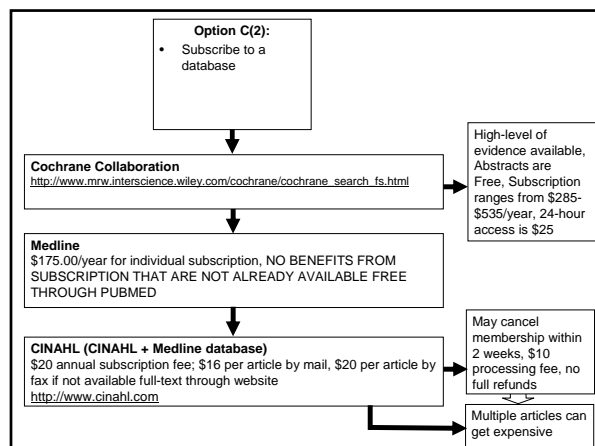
**Option C(2):**
• Subscribe to a database

**Cochrane Collaboration**
http://www.mrw.interscience.wiley.com/cochrane/cochrane_search_fs.html

High-level of evidence available, Abstracts are Free, Subscription ranges from \$285-\$535/year, 24-hour access is \$25

**Medline**
\$175.00/year for individual subscription, NO BENEFITS FROM SUBSCRIPTION THAT ARE NOT ALREADY AVAILABLE FREE THROUGH PUBMED

**CINAHL (CINAHL + Medline database)**
\$20 annual subscription fee; \$16 per article by mail, \$20 per article by fax if not available full-text through website
http://www.cinahl.com

May cancel membership within 2 weeks, \$10 processing fee, no full refunds

Multiple articles can get expensive